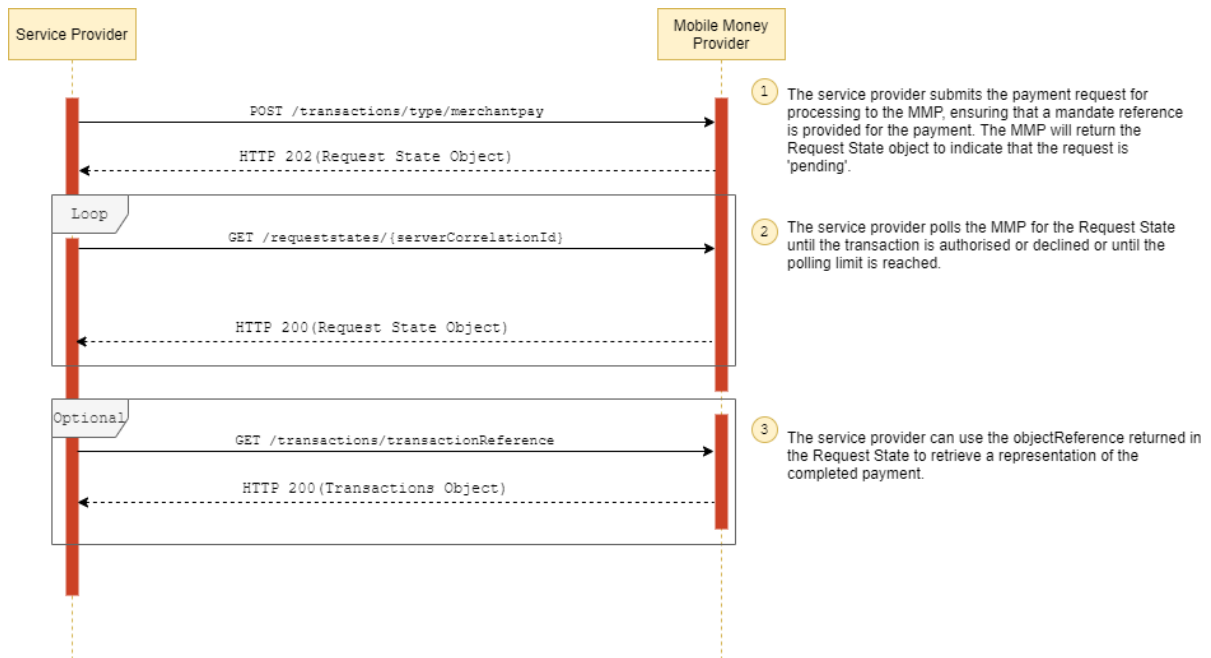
Service Provider

Mobile Money Provider

1 The service provider submits the payment request for processing to the MMP, ensuring that a mandate reference is provided for the payment. The MMP will return the Request State object to indicate that the request is 'pending'.

POST /transactions/type/merchantpay

HTTP 202(Request State Object)

Loop

2 The service provider polls the MMP for the Request State until the transaction is authorised or declined or until the polling limit is reached.

GET /requeststates/{serverCorrelationId}

HTTP 200(Request State Object)

Optional

GET /transactions/transactionReference

3 The service provider can use the objectReference returned in the Request State to retrieve a representation of the completed payment.

HTTP 200(Transactions Object)